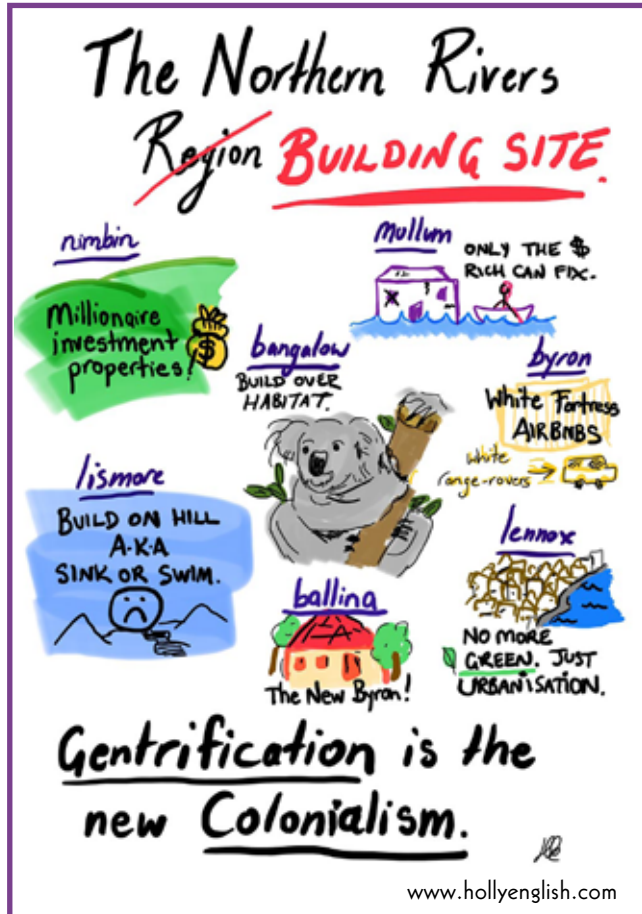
The Northern Rivers
~~Region~~ BUILDING SITE.

nimbin

Millionaire investment properties!

mullum

ONLY THE $ RICH CAN FIX.

bangalow

BUILD OVER HABITAT.

byron

White Fortress AIRBNBS

white range-rovers

lismore

BUILD ON HILL A.K.A SINK OR SWIM.

lennox

ballina

The New Byron!

NO MORE GREEN. JUST URBANISATION.

Gentrification is the new Colonialism.

www.hollyenglish.com